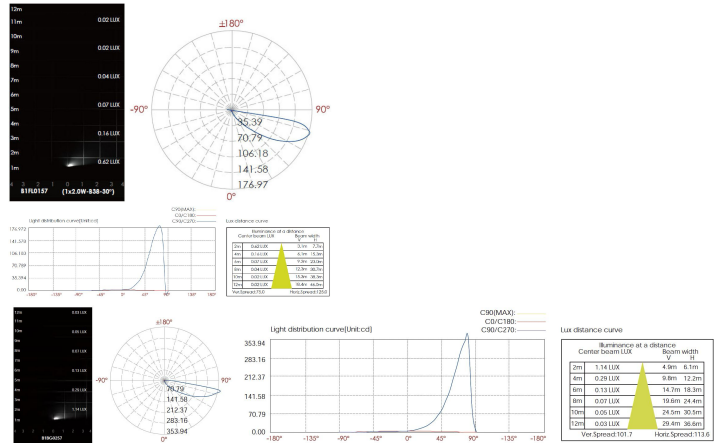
12m
11m
10m
9m
8m
7m
6m
5m
4m
3m
2m
1m
0.02 LUX
0.02 LUX
0.04 LUX
0.07 LUX
0.16 LUX
0.62 LUX
B1FL0157 (1x2.0W-838-30°)

±180°
-90°
90°
0°
35.39
70.79
106.18
141.58
176.97

Light distribution curve(Unit:cd)
C90(MAX):
C0/C180:
C90/C270:
176.972
141.578
106.183
70.789
35.394
0
-180°
-135°
-90°
-45°
0°
45°
90°
135°
180°

Lux distance curve
Illuminance at a distance
Center beam LUX
Beam width
V H

| | | |
|---|---|---|
| 2m | 0.62 LUX | 3.1m 7.7m |
| 4m | 0.16 LUX | 6.1m 15.3m |
| 6m | 0.07 LUX | 9.2m 23.0m |
| 8m | 0.04 LUX | 12.3m 30.7m |
| 10m | 0.02 LUX | 15.3m 38.3m |
| 12m | 0.02 LUX | 18.4m 46.0m |

Ver.Spread:75.0 Horiz.Spread:125.0

12m
11m
10m
9m
8m
7m
6m
5m
4m
3m
2m
1m
0.03 LUX
0.05 LUX
0.07 LUX
0.13 LUX
0.29 LUX
1.14 LUX
B1BG0257

±180°
-90°
90°
0°
70.79
141.58
212.37
283.16
353.94

Light distribution curve(Unit:cd)
C90(MAX):
C0/C180:
C90/C270:
353.94
283.16
212.37
141.58
70.79
0
-180°
-135°
-90°
-45°
0°
45°
90°
135°
180°

Lux distance curve
Illuminance at a distance
Center beam LUX
Beam width
V H

| | | |
|---|---|---|
| 2m | 1.14 LUX | 4.9m 6.1m |
| 4m | 0.29 LUX | 9.8m 12.2m |
| 6m | 0.13 LUX | 14.7m 18.3m |
| 8m | 0.07 LUX | 19.6m 24.4m |
| 10m | 0.05 LUX | 24.5m 30.5m |
| 12m | 0.03 LUX | 29.4m 36.6m |

Ver.Spread:101.7 Horiz.Spread:113.6